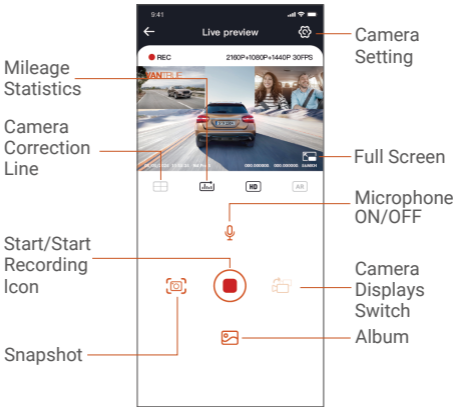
9:41

Live preview

REC

2160P+1080P+1440P 30FPS

VANTRUE

HD

AR

Camera Setting

Mileage Statistics

Camera Correction Line

Full Screen

Microphone ON/OFF

Start/Start Recording Icon

Camera Displays Switch

Album

Snapshot